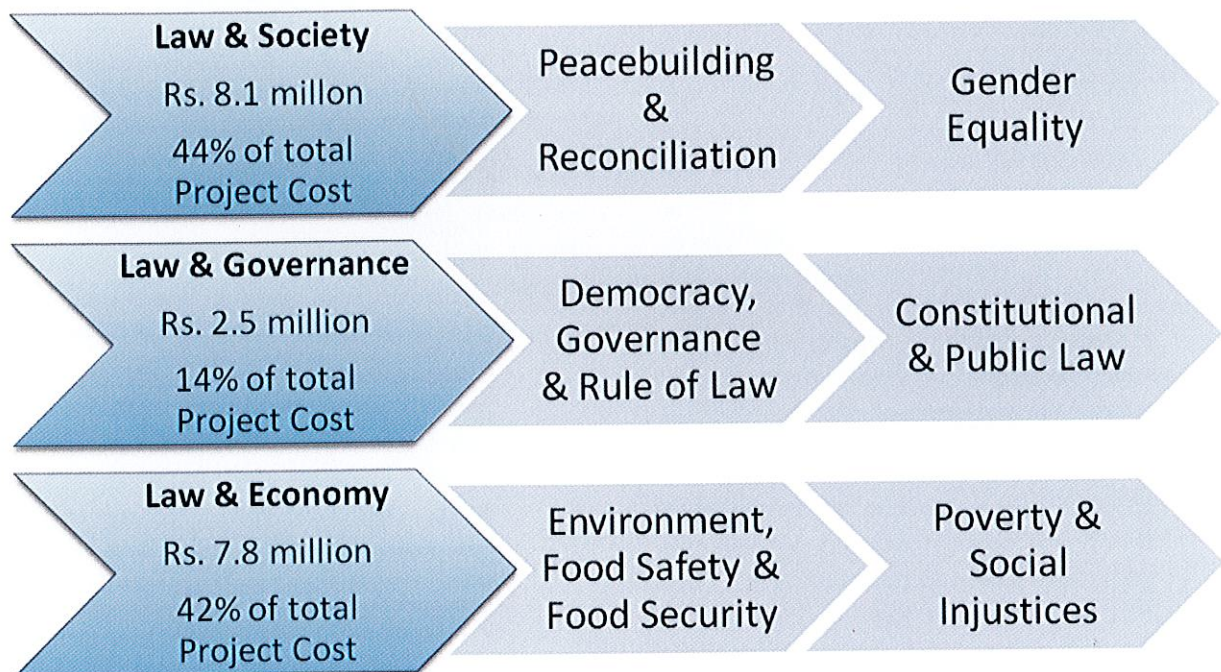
Law & Society
Rs. 8.1 millon
44% of total Project Cost

Peacebuilding & Reconciliation

Gender Equality

Law & Governance
Rs. 2.5 million
14% of total Project Cost

Democracy, Governance & Rule of Law

Constitutional & Public Law

Law & Economy
Rs. 7.8 million
42% of total Project Cost

Environment, Food Safety & Food Security

Poverty & Social Injustices